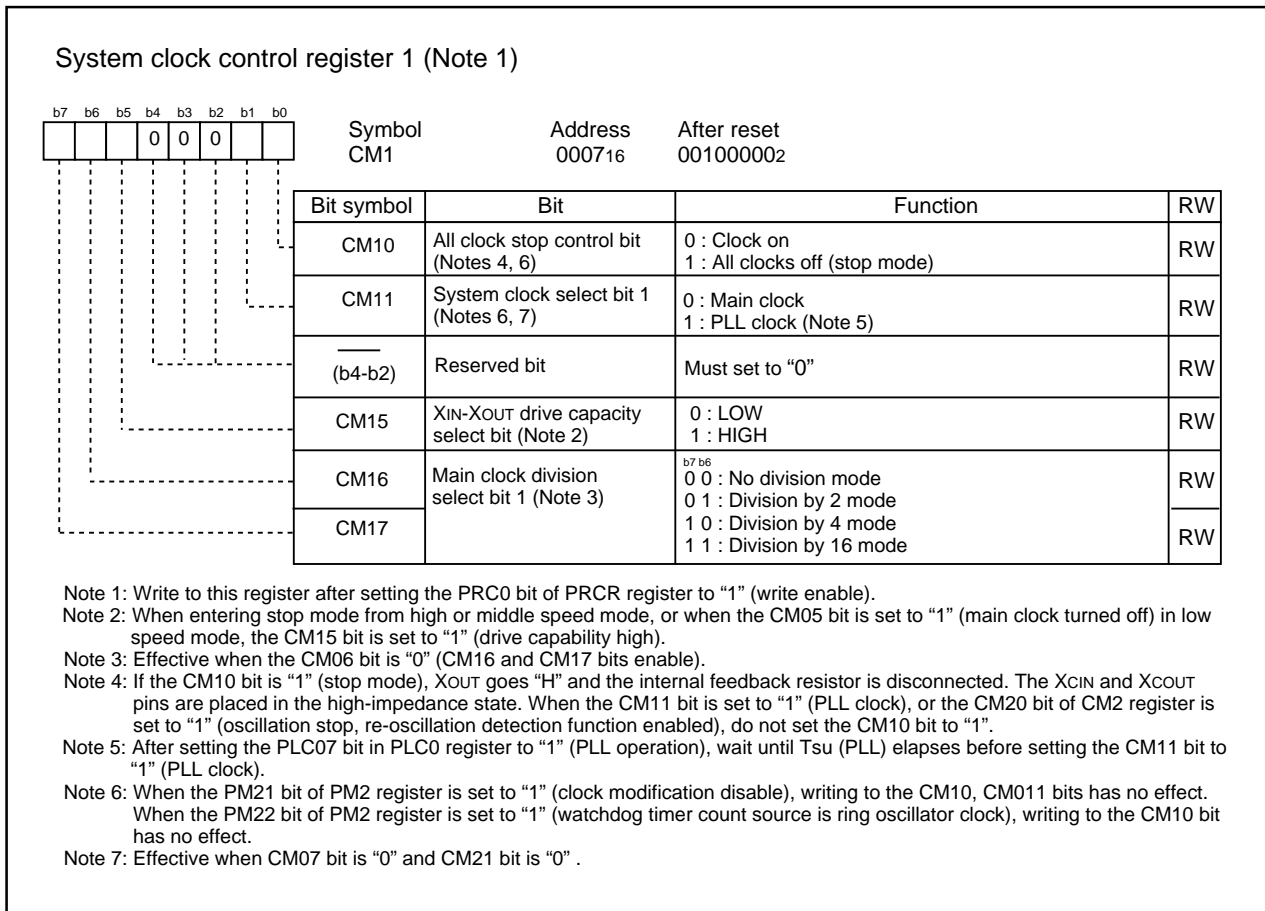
System clock control register 1 (Note 1)

b7 b6 b5 b4 b3 b2 b1 b0

0 0 0

Symbol CM1

Address $0007_{16}$

After reset $00100000_2$

| Bit symbol | Bit | Function | RW |
|---|---|---|---|
| CM10 | All clock stop control bit (Notes 4, 6) | 0 : Clock on<br>1 : All clocks off (stop mode) | RW |
| CM11 | System clock select bit 1 (Notes 6, 7) | 0 : Main clock<br>1 : PLL clock (Note 5) | RW |
| —— (b4-b2) | Reserved bit | Must set to “0” | RW |
| CM15 | XIN-XOUT drive capacity select bit (Note 2) | 0 : LOW<br>1 : HIGH | RW |
| CM16 | Main clock division select bit 1 (Note 3) | b7 b6<br>0 0 : No division mode<br>0 1 : Division by 2 mode | RW |
| CM17 | | 1 0 : Division by 4 mode<br>1 1 : Division by 16 mode | RW |

Note 1: Write to this register after setting the PRC0 bit of PRCR register to “1” (write enable).
Note 2: When entering stop mode from high or middle speed mode, or when the CM05 bit is set to “1” (main clock turned off) in low speed mode, the CM15 bit is set to “1” (drive capability high).
Note 3: Effective when the CM06 bit is “0” (CM16 and CM17 bits enable).
Note 4: If the CM10 bit is “1” (stop mode), XOUT goes “H” and the internal feedback resistor is disconnected. The XCIN and XCOUT pins are placed in the high-impedance state. When the CM11 bit is set to “1” (PLL clock), or the CM20 bit of CM2 register is set to “1” (oscillation stop, re-oscillation detection function enabled), do not set the CM10 bit to “1”.
Note 5: After setting the PLC07 bit in PLC0 register to “1” (PLL operation), wait until Tsu (PLL) elapses before setting the CM11 bit to “1” (PLL clock).
Note 6: When the PM21 bit of PM2 register is set to “1” (clock modification disable), writing to the CM10, CM011 bits has no effect. When the PM22 bit of PM2 register is set to “1” (watchdog timer count source is ring oscillator clock), writing to the CM10 bit has no effect.
Note 7: Effective when CM07 bit is “0” and CM21 bit is “0” .